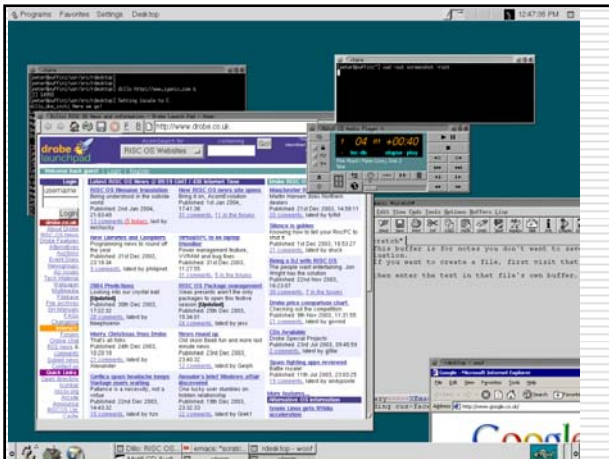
Programs Favorites Settings Desktop

12:47:06 PM

http://www.drobe.co.uk

drobe launchpad

RISC OS Websites

Go

Login

Username

Login

Latest RISC OS News

New RISC OS news site opens

Drobe Daily

Manchester Postponed

RISC OS filename translation

Open Librarian and Compilers

Silence is golden

2004 Predictions

New RISC OS Package management

Being a DJ with RISC OS

Drobe price comparison chart

Merry Christmas from Drobe

News round up

CDs Available

Castles game breathes longer

Acorn's latest Windows after discovered

Spam fighting app reviewed

More features

Iconic Linux gets Widdle acceleration

ratch*

This buffer is for notes you don't want to save

If you want to create a file, first visit that file

then enter the text in that file's own buffer.

+00:40

Google - Microsoft Internet Explorer

http://www.google.co.uk/

Google

Dillo: RISC OS

emacs: *scratc

/desktop - woof